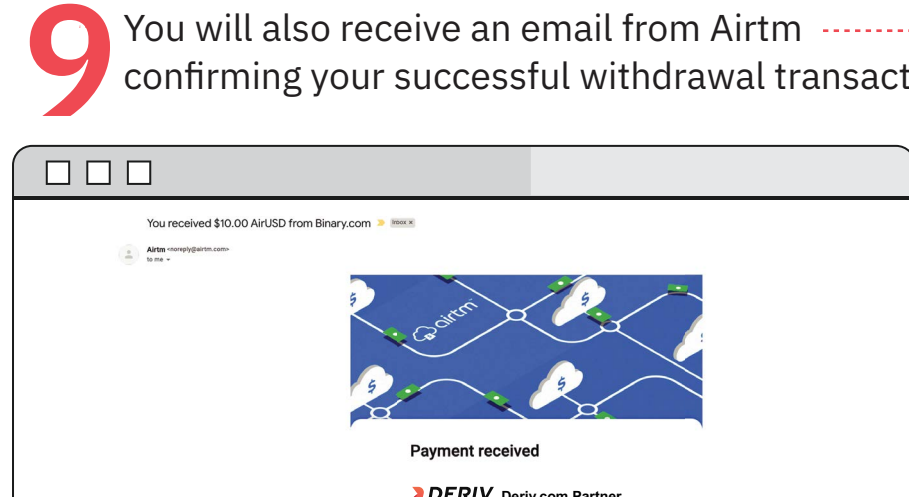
9 You will also receive an email from Airtm confirming your successful withdrawal transact

You received $10.00 AirUSD from Binary.com Inbox ×

Airtm <noreply@airtm.com>
to me

airtm

Payment received

DERIV Deriv.com Partner